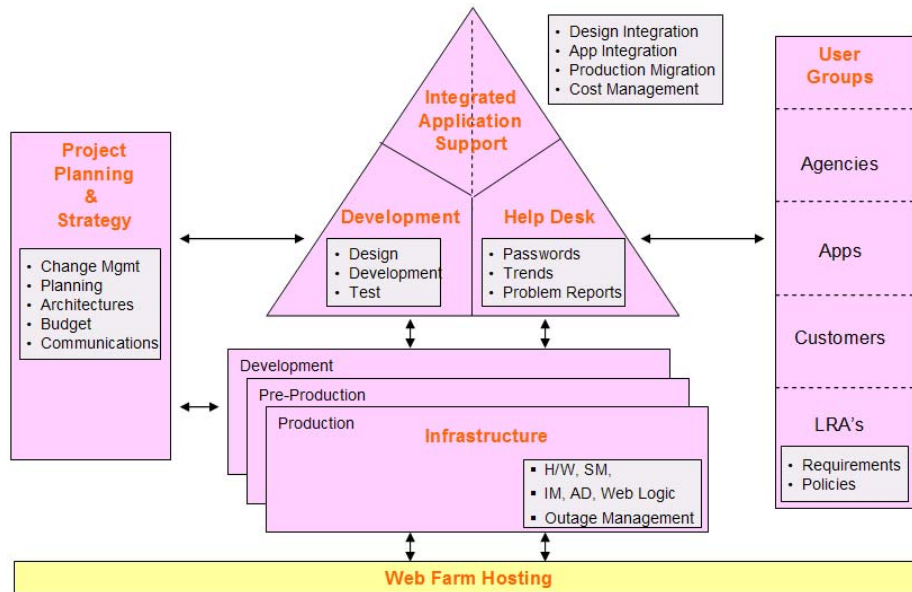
Project Planning & Strategy

- Change Mgmt
- Planning
- Architectures
- Budget
- Communications

Integrated Application Support

- Design Integration
- App Integration
- Production Migration
- Cost Management

Development

- Design
- Development
- Test

Help Desk

- Passwords
- Trends
- Problem Reports

User Groups

Agencies

Apps

Customers

LRA's

- Requirements
- Policies

Development

Pre-Production

Production

Infrastructure

- H/W, SM,
- IM, AD, Web Logic
- Outage Management

Web Farm Hosting